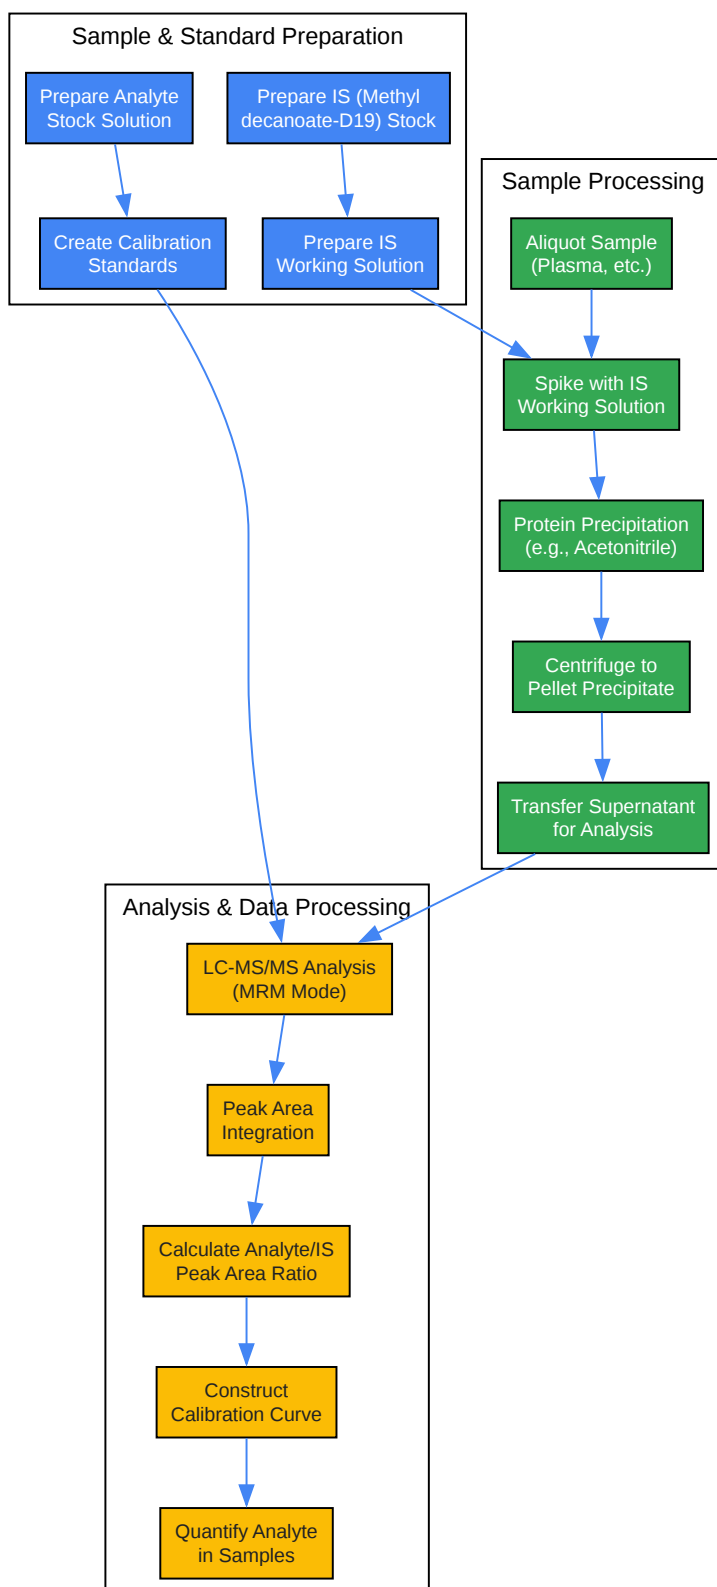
Sample & Standard Preparation

Prepare Analyte Stock Solution

Prepare IS (Methyl decanoate-D19) Stock

Create Calibration Standards

Prepare IS Working Solution

Sample Processing

Aliquot Sample (Plasma, etc.)

Spike with IS Working Solution

Protein Precipitation (e.g., Acetonitrile)

Centrifuge to Pellet Precipitate

Transfer Supernatant for Analysis

Analysis & Data Processing

LC-MS/MS Analysis (MRM Mode)

Peak Area Integration

Calculate Analyte/IS Peak Area Ratio

Construct Calibration Curve

Quantify Analyte in Samples